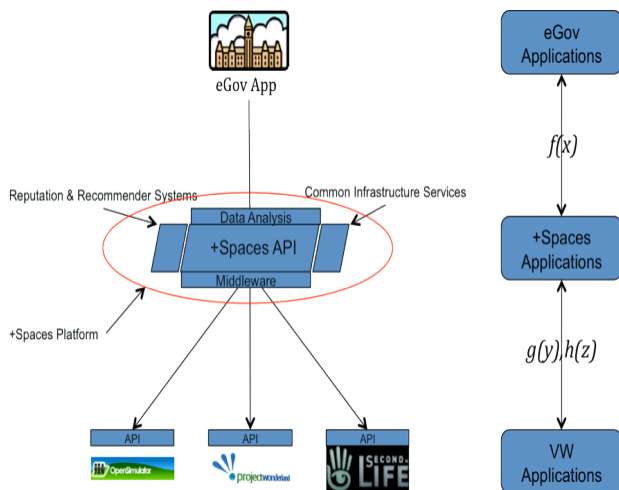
eGov App

Reputation & Recommender Systems

Common Infrastructure Services

Data Analysis

+Spaces API

Middleware

+Spaces Platform

API

API

API

OpenSimulator

projectwonderland

SECOND LIFE

eGov Applications

$f(x)$

+Spaces Applications

$g(y), h(z)$

VW Applications